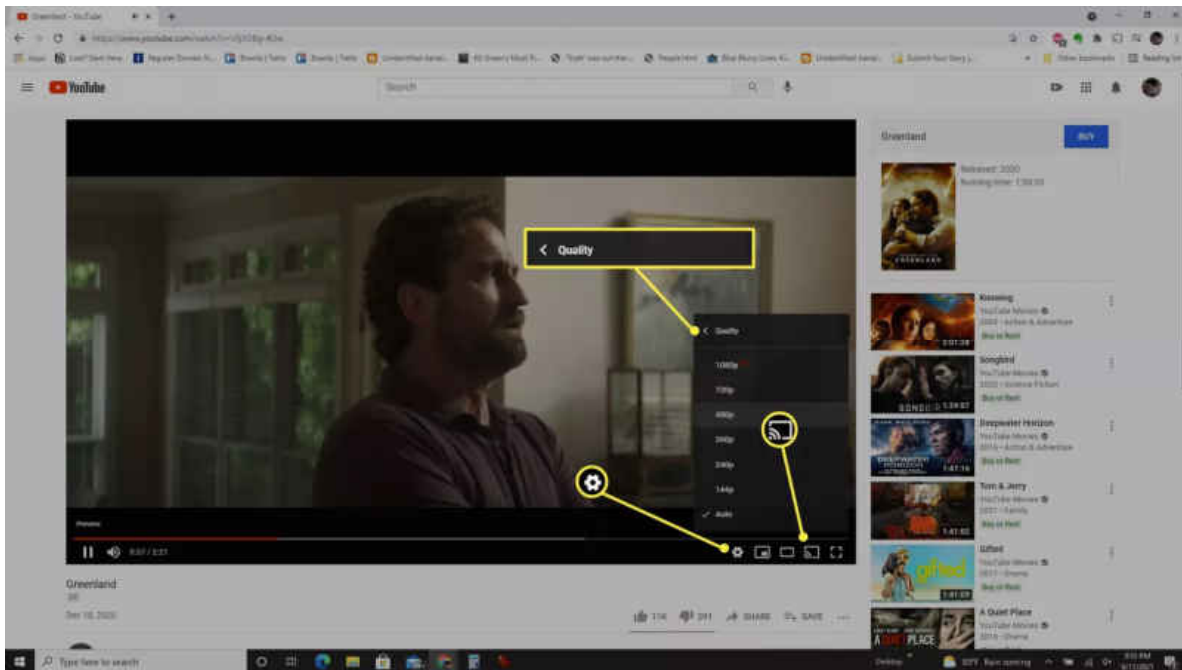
Greenland - YouTube

YouTube

Search

Quality

Quality

1080p

720p

480p

360p

240p

144p

Auto

Preview

Greenland

Greenland

BUY

Released: 2020

Running time: 1:59:33

GREENLAND

Running

YouTube Movies

Buy or Rent

Songbird

YouTube Movies

2020 · Science Fiction

Buy or Rent

SONGBIRD

Deepwater Horizon

YouTube Movies

2016 · Action & Adventure

Buy or Rent

DEEPWATER HORIZON

1:47:16

Tom & Jerry

YouTube Movies

2021 · Family

Buy or Rent

1:41:02

Gifted

YouTube Movies

2017 · Drama

Buy or Rent

gifted

1:41:29

A Quiet Place

YouTube Movies

2018 · Drama

A QUIET PLACE

114

391

SHARE

SAVE

Type here to search